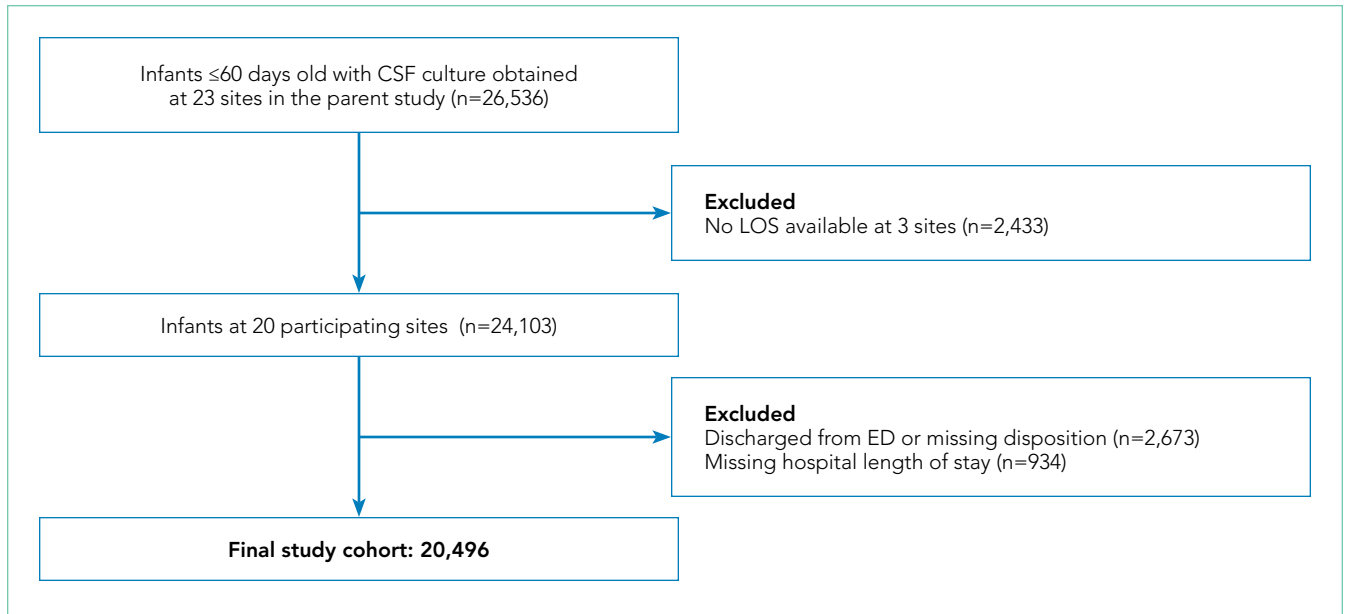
Infants ≤60 days old with CSF culture obtained at 23 sites in the parent study (n=26,536)

Excluded
No LOS available at 3 sites (n=2,433)

Infants at 20 participating sites (n=24,103)

Excluded
Discharged from ED or missing disposition (n=2,673)
Missing hospital length of stay (n=934)

Final study cohort: 20,496